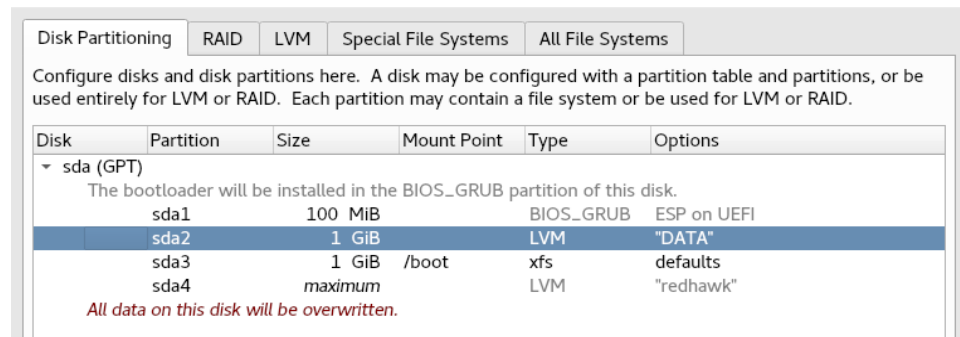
Disk Partitioning | RAID | LVM | Special File Systems | All File Systems

Configure disks and disk partitions here. A disk may be configured with a partition table and partitions, or be used entirely for LVM or RAID. Each partition may contain a file system or be used for LVM or RAID.

| Disk | Partition | Size | Mount Point | Type | Options |
|---|---|---|---|---|---|
| sda (GPT) | | | | | |
| The bootloader will be installed in the BIOS_GRUB partition of this disk. | | | | | |
| | sda1 | 100 MiB | | BIOS_GRUB | ESP on UEFI |
| | sda2 | 1 GiB | | LVM | "DATA" |
| | sda3 | 1 GiB | /boot | xfs | defaults |
| | sda4 | maximum | | LVM | "redhawk" |
| All data on this disk will be overwritten. | | | | | |